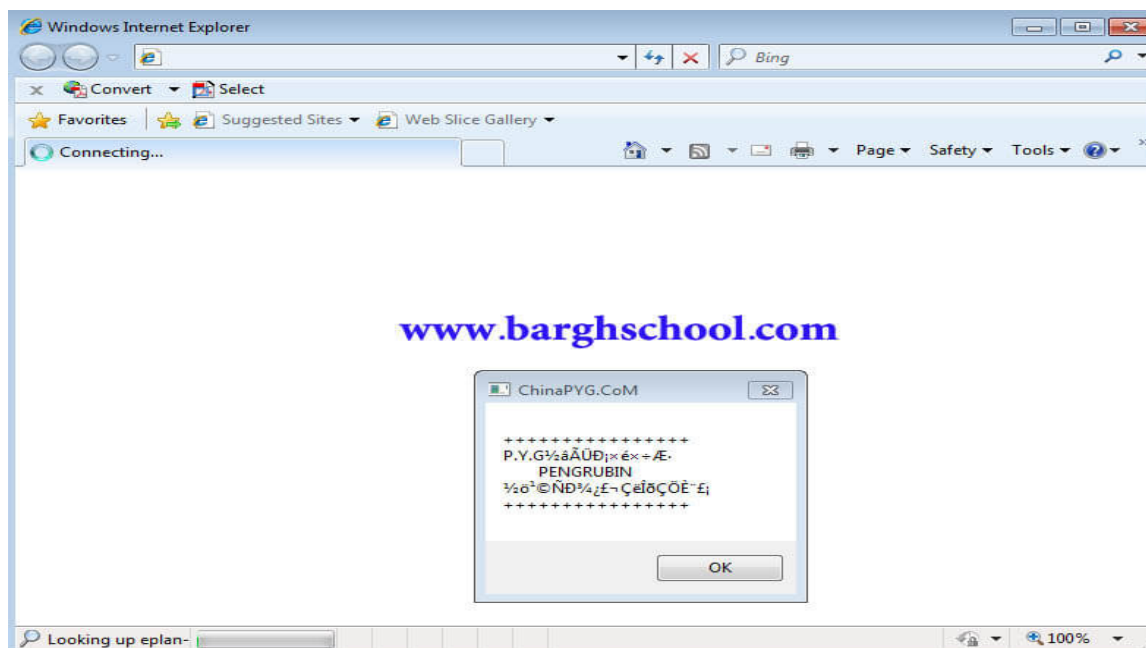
Windows Internet Explorer

Bing

Convert Select

Favorites Suggested Sites Web Slice Gallery

Connecting...

Page Safety Tools

www.barghschool.com

ChinaPYG.CoM

++++++++++++++++
P.Y.G½âÃÜÐ¡×é×÷Æ·
PENGRUBIN
½ö¹©ÑÐ¾¿£¬ÇëÎðÇÖÈ¨£¡
++++++++++++++++

OK

Looking up eplan-

100%